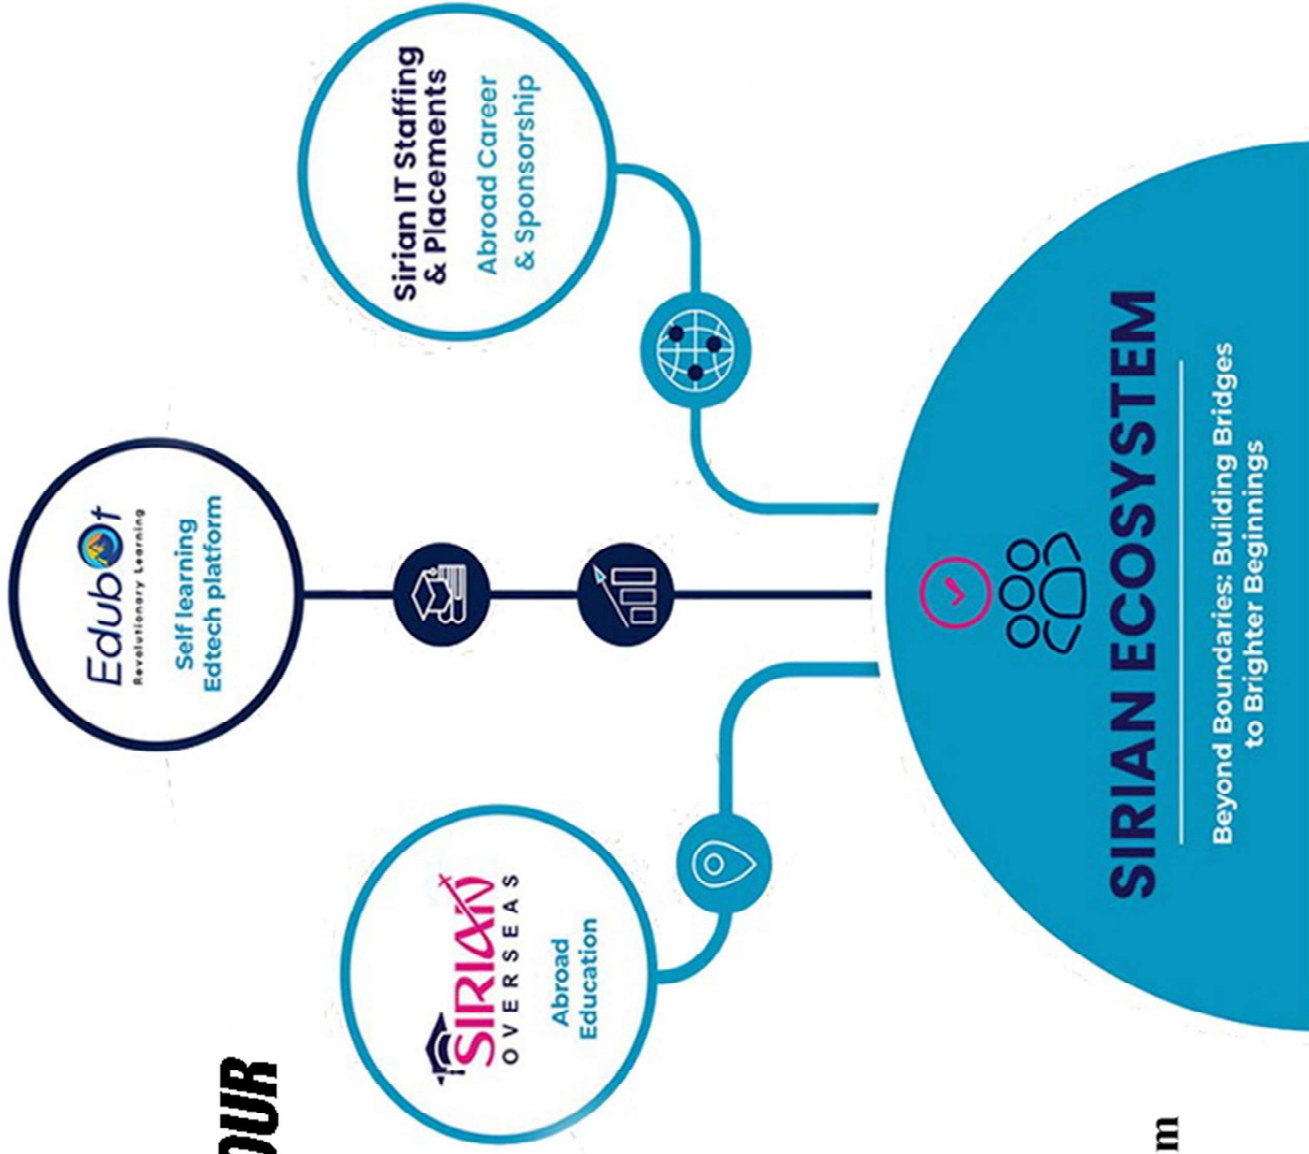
Sirian IT Staffing & Placements
Abroad Career & Sponsorship

Edubot
Revolutionary Learning
Self learning Edtech platform

SIRIAN
OVERSEAS
Abroad Education

OUR

SIRIAN ECOSYSTEM
Beyond Boundaries: Building Bridges to Brighter Beginnings

m